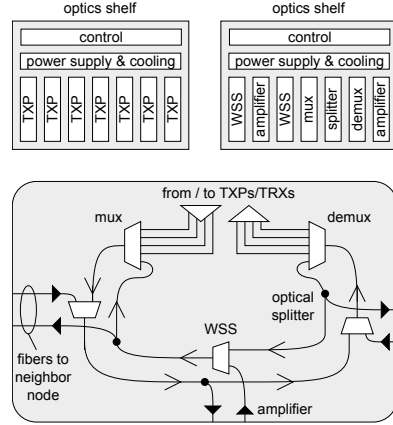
optics shelf

control

power supply & cooling

TXP TXP TXP TXP TXP TXP TXP

optics shelf

control

power supply & cooling

WSS amplifier WSS mux splitter demux amplifier

from / to TXPs/TRXs

mux

demux

optical splitter

WSS

fibers to neighbor node

amplifier